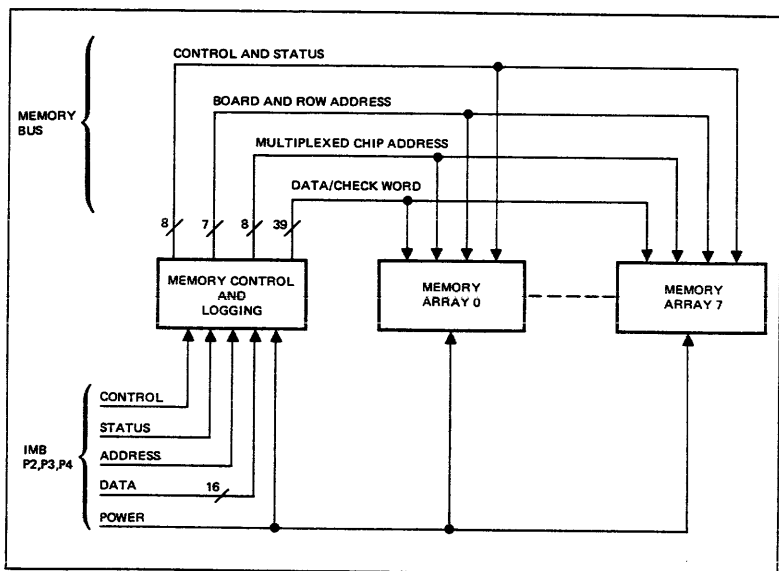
MEMORY BUS

CONTROL AND STATUS

BOARD AND ROW ADDRESS

MULTIPLEXED CHIP ADDRESS

DATA/CHECK WORD

8

7

8

39

MEMORY CONTROL AND LOGGING

MEMORY ARRAY 0

MEMORY ARRAY 7

IMB P2,P3,P4

CONTROL

STATUS

ADDRESS

DATA

16

POWER